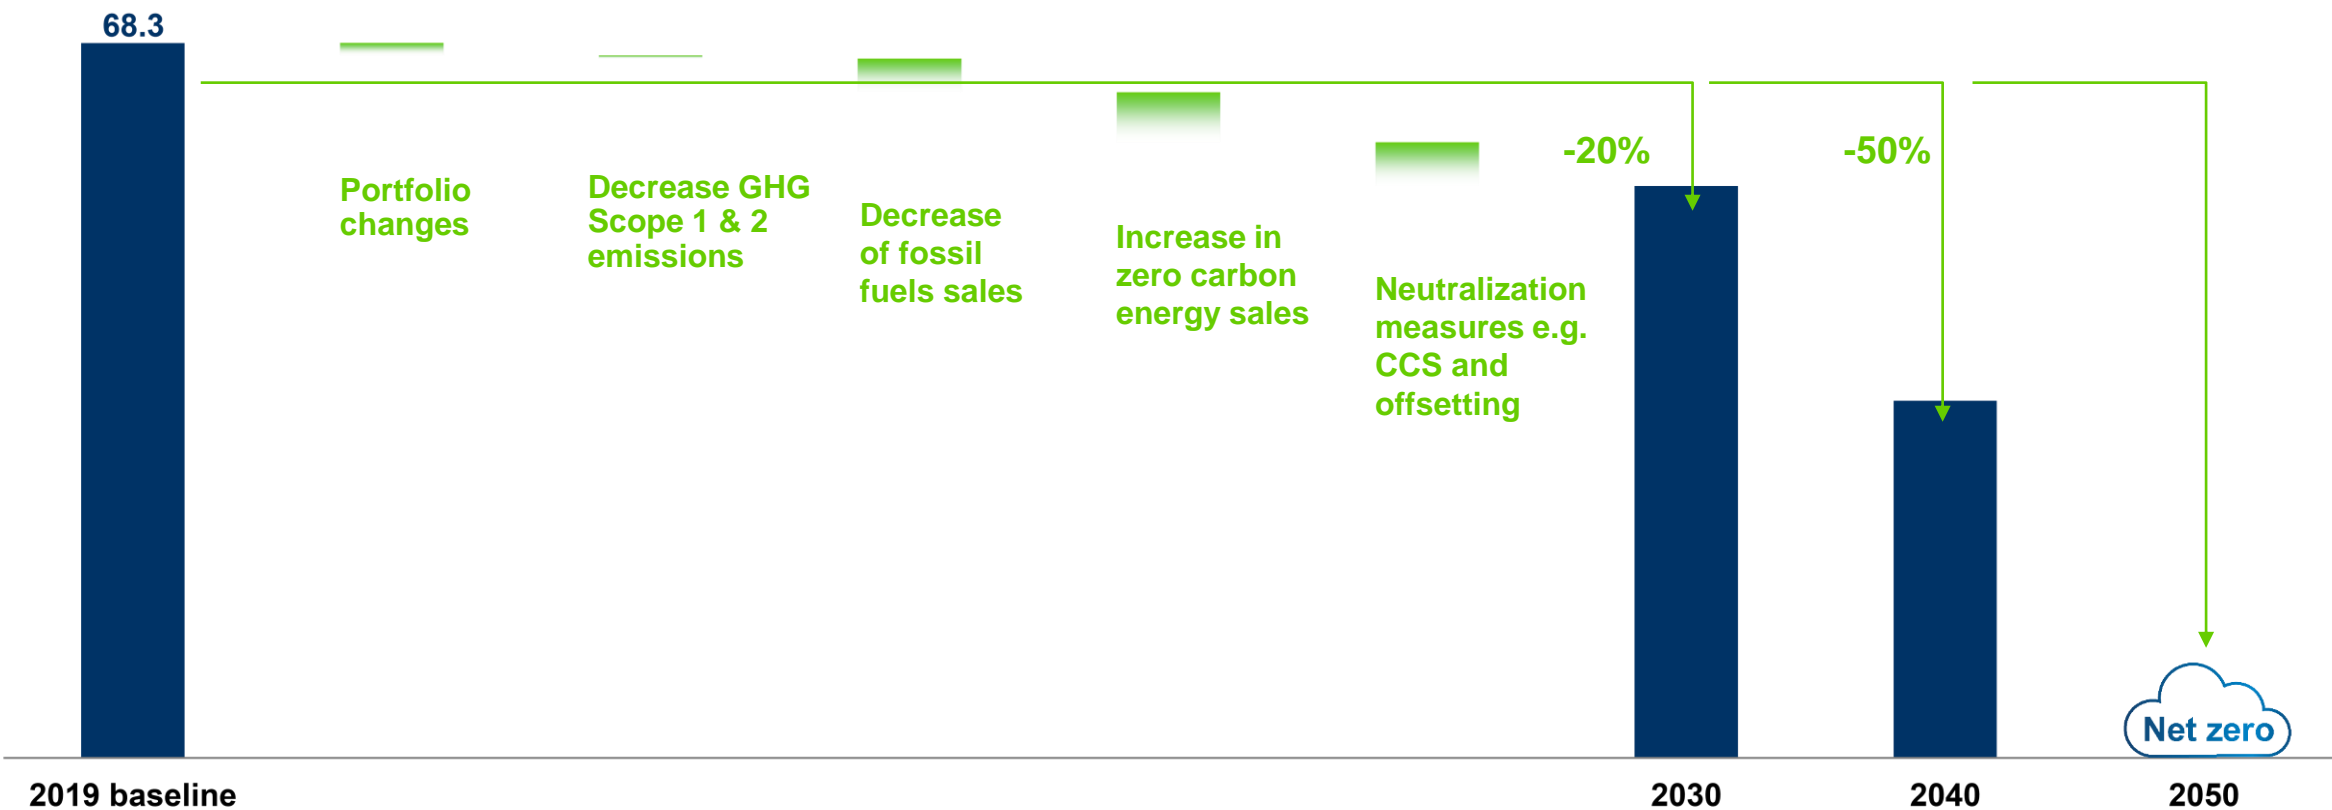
68.3

Portfolio changes

Decrease GHG Scope 1 & 2 emissions

Decrease of fossil fuels sales

Increase in zero carbon energy sales

Neutralization measures e.g. CCS and offsetting

-20%

-50%

Net zero

2019 baseline

2030

2040

2050